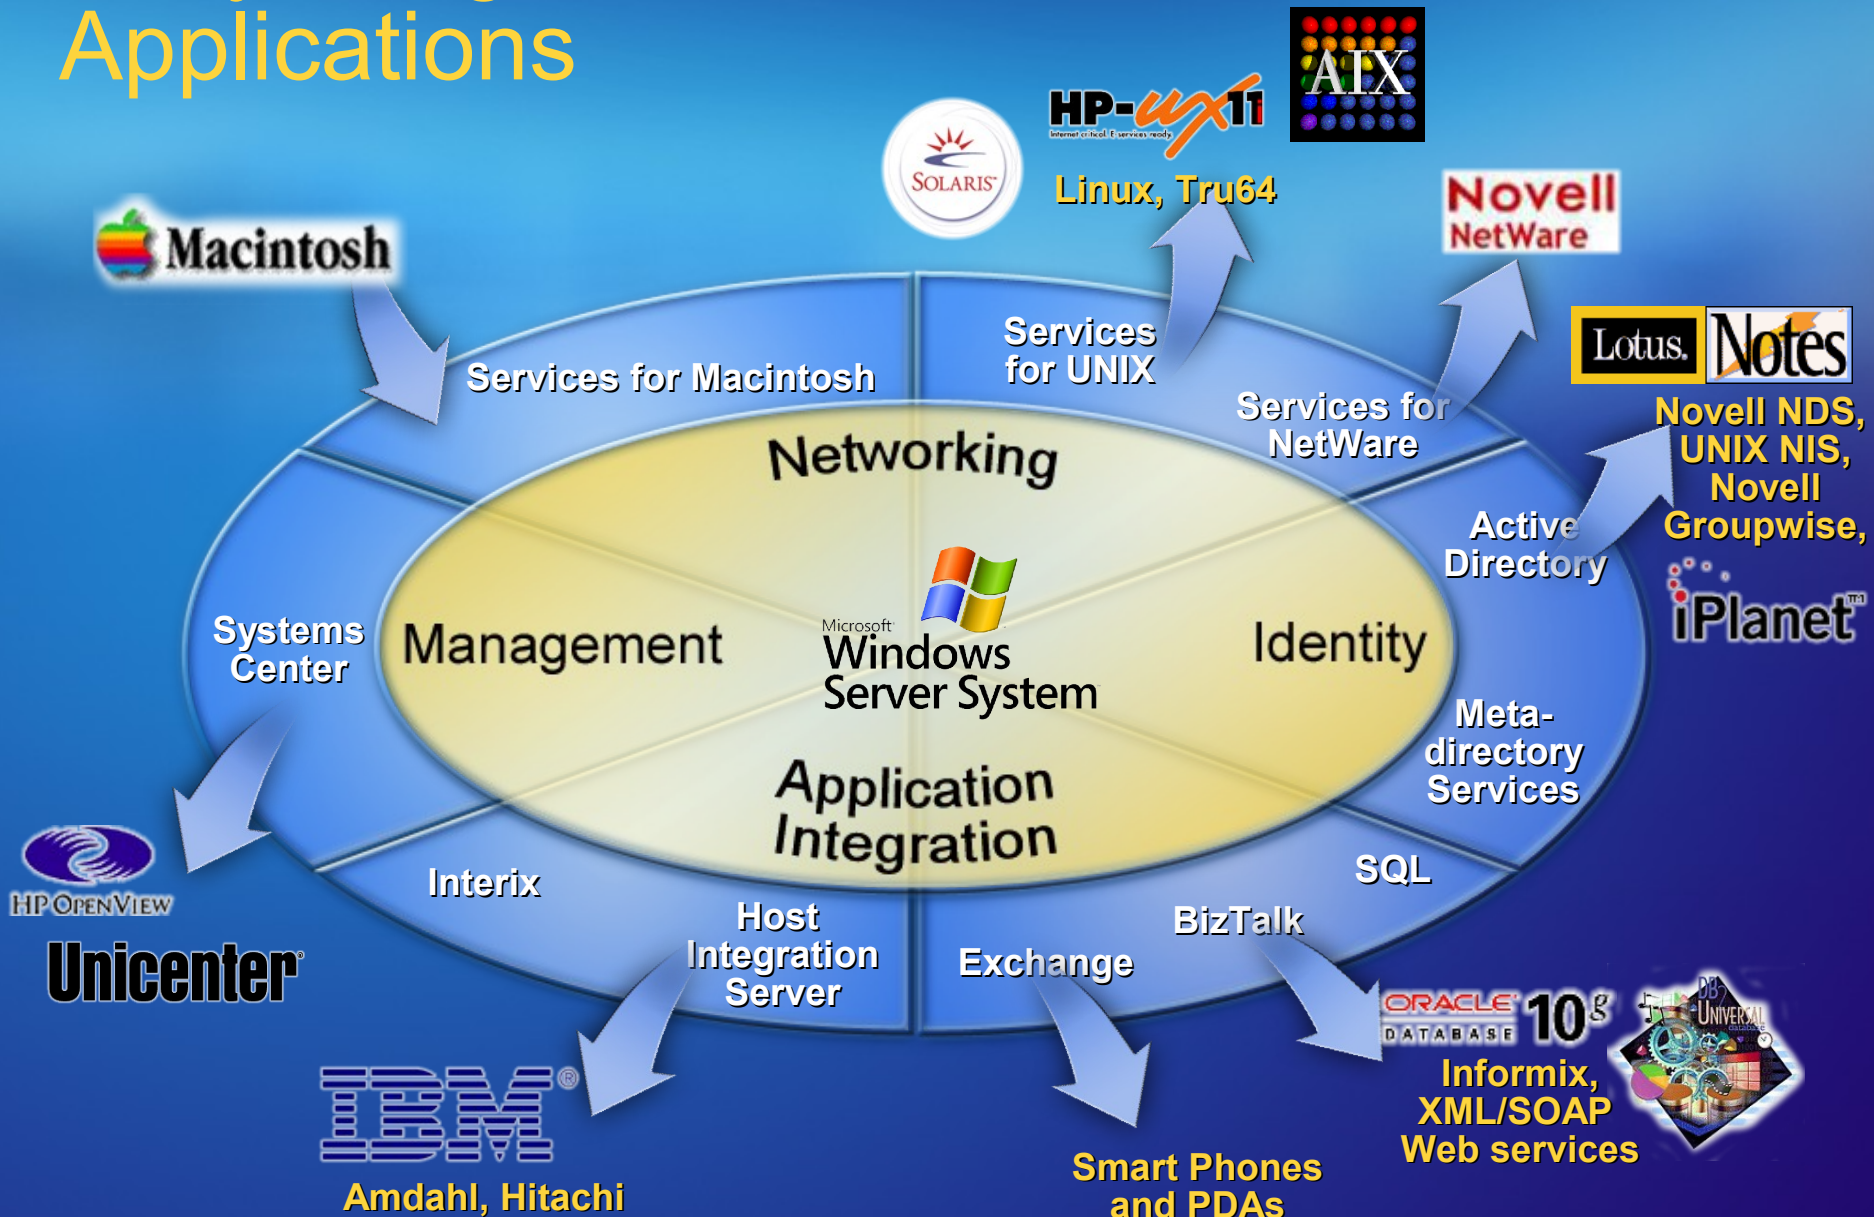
Applications

HP-UX 11
Internet critical E-services ready

AIX

SOLARIS

Linux, Tru64

Novell NetWare

Macintosh

Lotus. Notes

Novell NDS, UNIX NIS, Novell Groupwise,

iPlanet

Services for Macintosh

Services for UNIX

Services for NetWare

Networking

Active Directory

Systems Center

Management

Microsoft Windows Server System

Identity

Meta-directory Services

Application Integration

SQL

Interix

Host Integration Server

Exchange

BizTalk

HP OpenView

Unicenter

ORACLE DATABASE 10g

DB2 Universal

Informix, XML/SOAP Web services

IBM

Amdahl, Hitachi

Smart Phones and PDAs